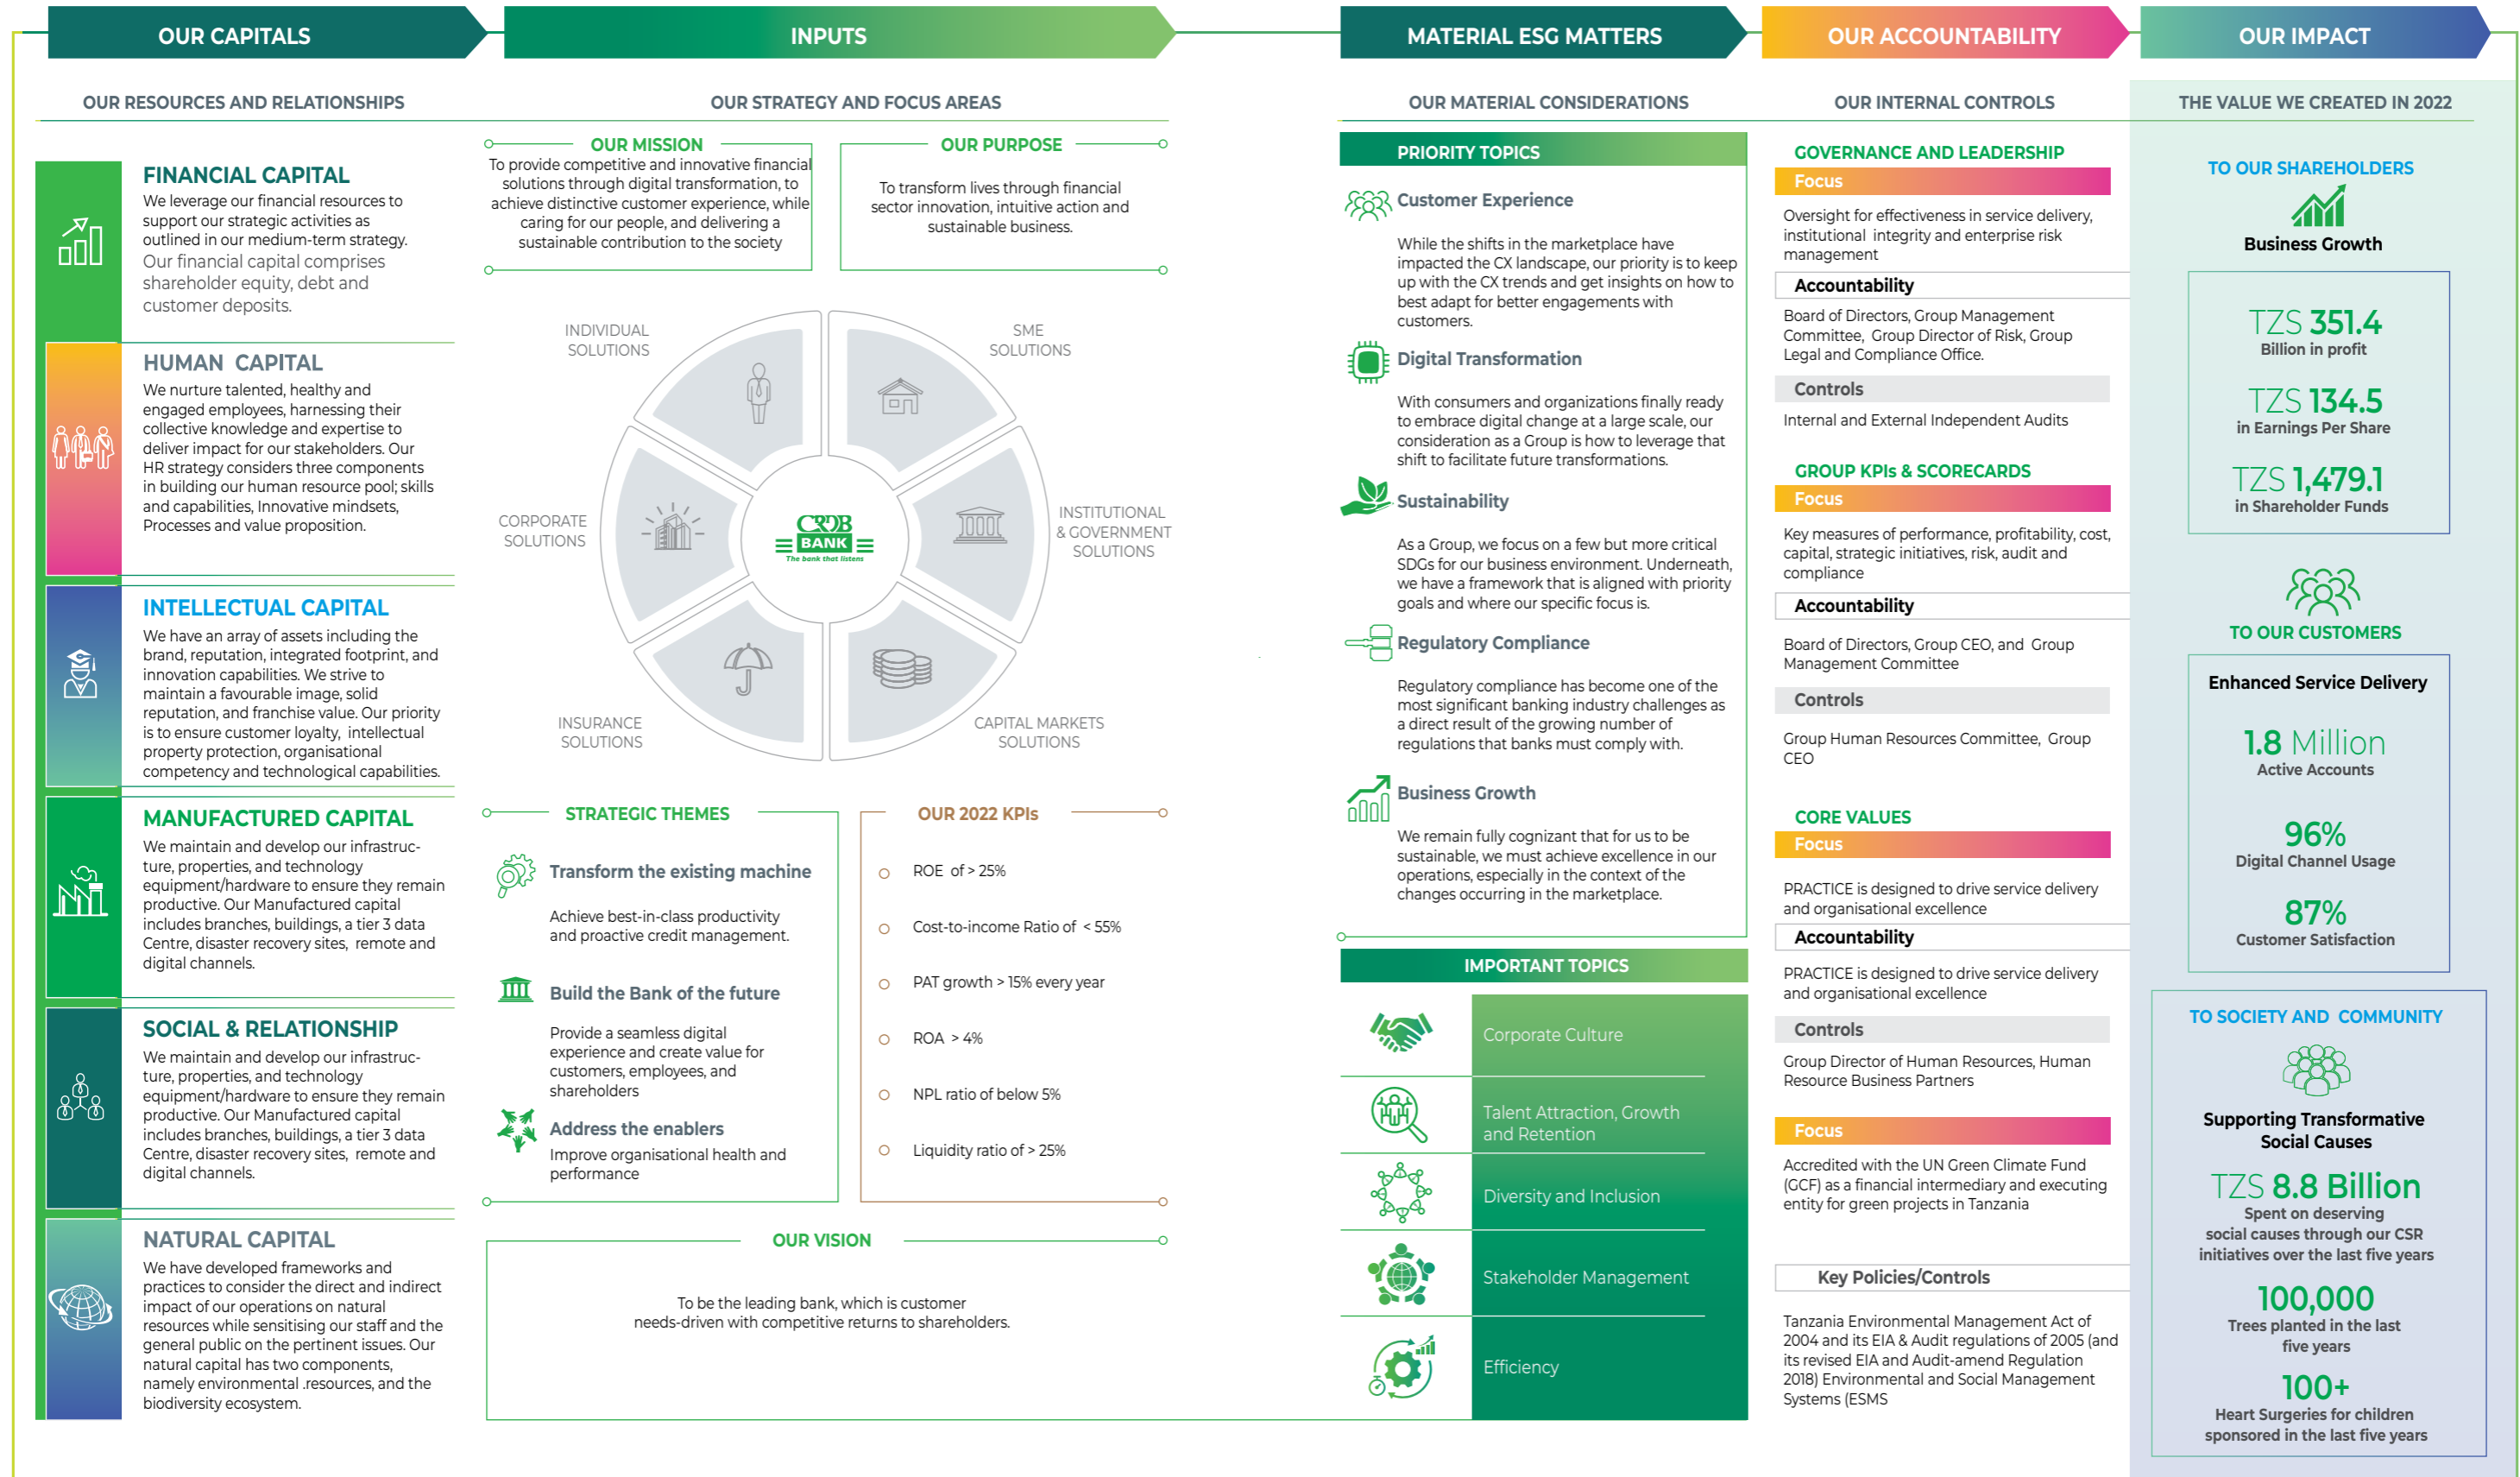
OUR CAPITALS

INPUTS

MATERIAL ESG MATTERS

OUR ACCOUNTABILITY

OUR IMPACT

OUR RESOURCES AND RELATIONSHIPS

FINANCIAL CAPITAL
We leverage our financial resources to support our strategic activities as outlined in our medium-term strategy. Our financial capital comprises shareholder equity, debt and customer deposits.

HUMAN CAPITAL
We nurture talented, healthy and engaged employees, harnessing their collective knowledge and expertise to deliver impact for our stakeholders. Our HR strategy considers three components in building our human resource pool; skills and capabilities, Innovative mindsets, Processes and value proposition.

INTELLECTUAL CAPITAL
We have an array of assets including the brand, reputation, integrated footprint, and innovation capabilities. We strive to maintain a favourable image, solid reputation, and franchise value. Our priority is to ensure customer loyalty, intellectual property protection, organisational competency and technological capabilities.

MANUFACTURED CAPITAL
We maintain and develop our infrastructure, properties, and technology equipment/hardware to ensure they remain productive. Our Manufactured capital includes branches, buildings, a tier 3 data Centre, disaster recovery sites, remote and digital channels.

SOCIAL & RELATIONSHIP
We maintain and develop our infrastructure, properties, and technology equipment/hardware to ensure they remain productive. Our Manufactured capital includes branches, buildings, a tier 3 data Centre, disaster recovery sites, remote and digital channels.

NATURAL CAPITAL
We have developed frameworks and practices to consider the direct and indirect impact of our operations on natural resources while sensitising our staff and the general public on the pertinent issues. Our natural capital has two components, namely environmental .resources, and the biodiversity ecosystem.

OUR STRATEGY AND FOCUS AREAS

OUR MISSION
To provide competitive and innovative financial solutions through digital transformation, to achieve distinctive customer experience, while caring for our people, and delivering a sustainable contribution to the society

OUR PURPOSE
To transform lives through financial sector innovation, intuitive action and sustainable business.

INDIVIDUAL SOLUTIONS
SME SOLUTIONS
CORPORATE SOLUTIONS
CRDB BANK
The bank that listens
INSTITUTIONAL & GOVERNMENT SOLUTIONS
INSURANCE SOLUTIONS
CAPITAL MARKETS SOLUTIONS

STRATEGIC THEMES
Transform the existing machine
Achieve best-in-class productivity and proactive credit management.
Build the Bank of the future
Provide a seamless digital experience and create value for customers, employees, and shareholders
Address the enablers
Improve organisational health and performance

OUR 2022 KPIs
ROE of > 25%
Cost-to-income Ratio of < 55%
PAT growth > 15% every year
ROA > 4%
NPL ratio of below 5%
Liquidity ratio of > 25%

OUR VISION
To be the leading bank, which is customer needs-driven with competitive returns to shareholders.

OUR MATERIAL CONSIDERATIONS

PRIORITY TOPICS
Customer Experience
While the shifts in the marketplace have impacted the CX landscape, our priority is to keep up with the CX trends and get insights on how to best adapt for better engagements with customers.
Digital Transformation
With consumers and organizations finally ready to embrace digital change at a large scale, our consideration as a Group is how to leverage that shift to facilitate future transformations.
Sustainability
As a Group, we focus on a few but more critical SDGs for our business environment. Underneath, we have a framework that is aligned with priority goals and where our specific focus is.
Regulatory Compliance
Regulatory compliance has become one of the most significant banking industry challenges as a direct result of the growing number of regulations that banks must comply with.
Business Growth
We remain fully cognizant that for us to be sustainable, we must achieve excellence in our operations, especially in the context of the changes occurring in the marketplace.

IMPORTANT TOPICS
Corporate Culture
Talent Attraction, Growth and Retention
Diversity and Inclusion
Stakeholder Management
Efficiency

OUR INTERNAL CONTROLS

GOVERNANCE AND LEADERSHIP
Focus
Oversight for effectiveness in service delivery, institutional integrity and enterprise risk management
Accountability
Board of Directors, Group Management Committee, Group Director of Risk, Group Legal and Compliance Office.
Controls
Internal and External Independent Audits

GROUP KPIs & SCORECARDS
Focus
Key measures of performance, profitability, cost, capital, strategic initiatives, risk, audit and compliance
Accountability
Board of Directors, Group CEO, and Group Management Committee
Controls
Group Human Resources Committee, Group CEO

CORE VALUES
Focus
PRACTICE is designed to drive service delivery and organisational excellence
Accountability
PRACTICE is designed to drive service delivery and organisational excellence
Controls
Group Director of Human Resources, Human Resource Business Partners
Focus
Accredited with the UN Green Climate Fund (GCF) as a financial intermediary and executing entity for green projects in Tanzania

Key Policies/Controls
Tanzania Environmental Management Act of 2004 and its EIA & Audit regulations of 2005 (and its revised EIA and Audit-amend Regulation 2018) Environmental and Social Management Systems (ESMS

THE VALUE WE CREATED IN 2022

TO OUR SHAREHOLDERS
Business Growth
TZS 351.4
Billion in profit
TZS 134.5
in Earnings Per Share
TZS 1,479.1
in Shareholder Funds

TO OUR CUSTOMERS
Enhanced Service Delivery
1.8 Million
Active Accounts
96%
Digital Channel Usage
87%
Customer Satisfaction

TO SOCIETY AND COMMUNITY
Supporting Transformative Social Causes
TZS 8.8 Billion
Spent on deserving social causes through our CSR initiatives over the last five years
100,000
Trees planted in the last five years
100+
Heart Surgeries for children sponsored in the last five years